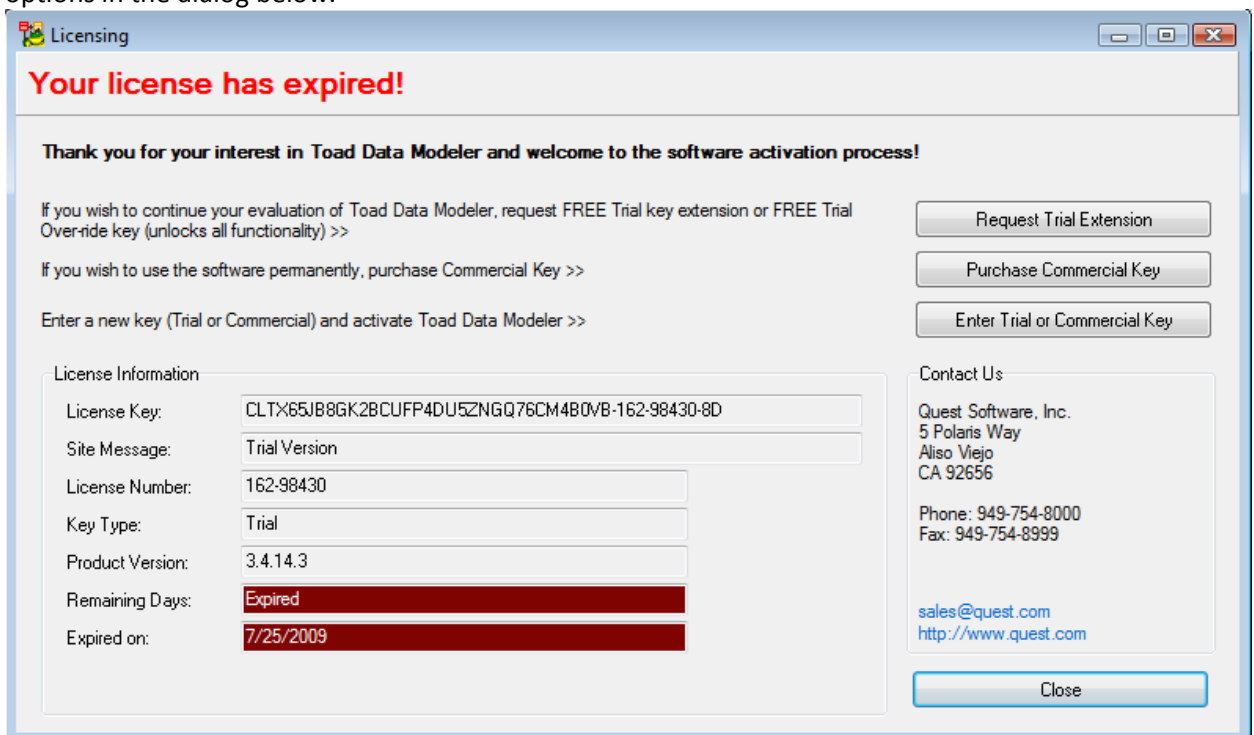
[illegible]

Licensing

Your license has expired!

Thank you for your interest in Toad Data Modeler and welcome to the software activation process!

If you wish to continue your evaluation of Toad Data Modeler, request FREE Trial key extension or FREE Trial Over-ride key (unlocks all functionality) >>

Request Trial Extension

If you wish to use the software permanently, purchase Commercial Key >>

Purchase Commercial Key

Enter a new key (Trial or Commercial) and activate Toad Data Modeler >>

Enter Trial or Commercial Key

License Information

License Key: CLTX65JB8GK2BCUFP4DU5ZNGQ76CM4B0VB-162-98430-8D

Site Message: Trial Version

License Number: 162-98430

Key Type: Trial

Product Version: 3.4.14.3

Remaining Days: Expired

Expired on: 7/25/2009

Contact Us

Quest Software, Inc.
5 Polaris Way
Aliso Viejo
CA 92656

Phone: 949-754-8000
Fax: 949-754-8999

sales@quest.com
http://www.quest.com

Close